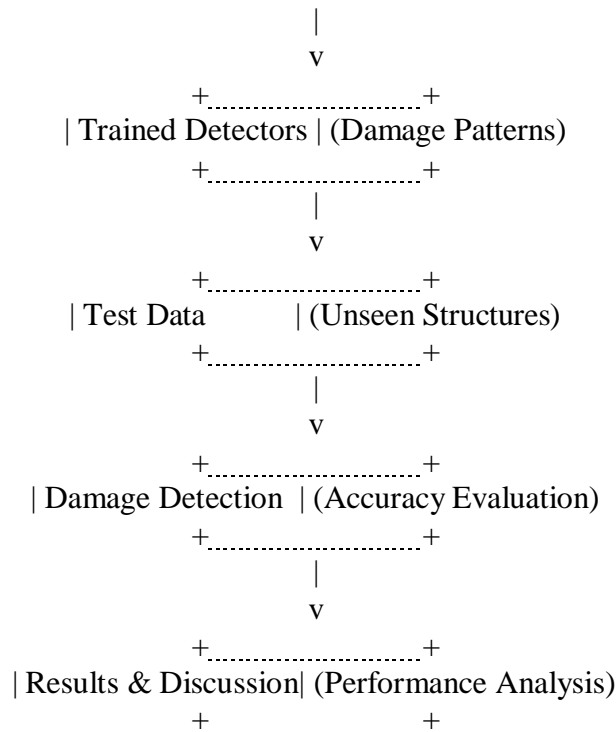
|
v
+---------------------+
| Trained Detectors | (Damage Patterns)
+---------------------+
|
v
+---------------------+
| Test Data | (Unseen Structures)
+---------------------+
|
v
+---------------------+
| Damage Detection | (Accuracy Evaluation)
+---------------------+
|
v
+---------------------+
| Results & Discussion| (Performance Analysis)
+ +